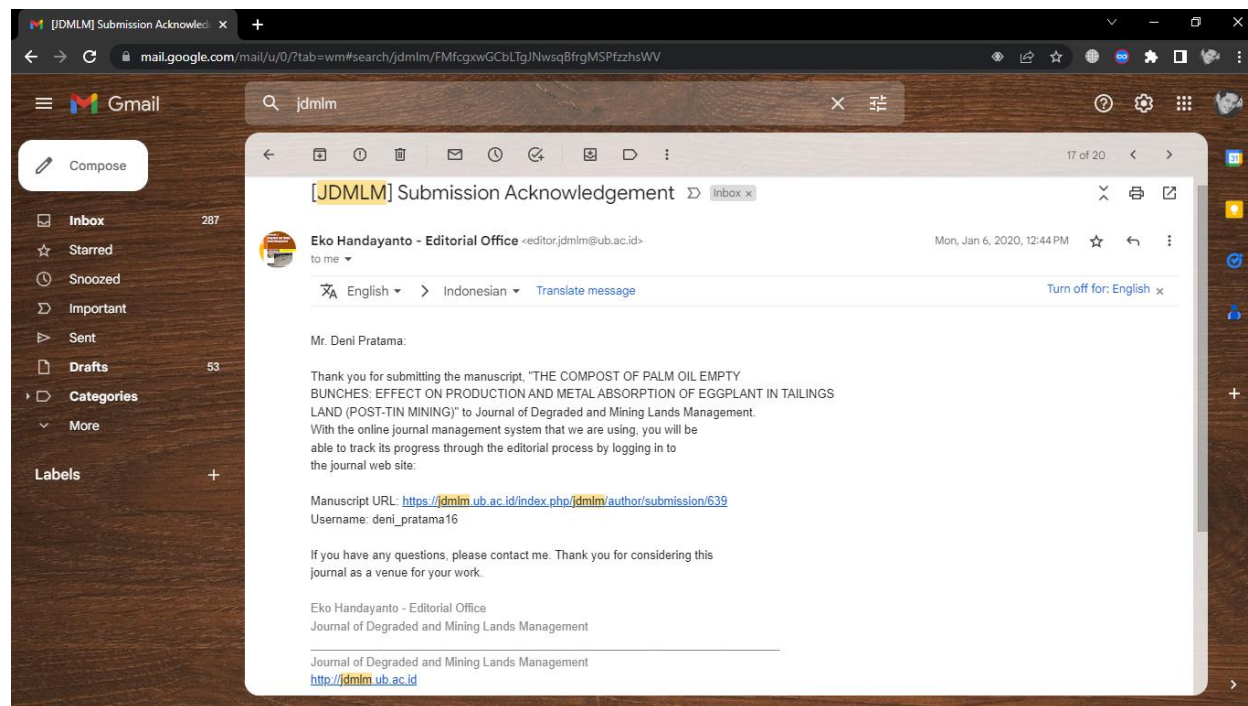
[JDMLM] Submission Acknowled ×

mail.google.com/mail/u/0/?tab=wm#search/jdmlm/FMfcgxwGCbLTgJNwsqBfrgMSPfzzhsWV

Gmail

jdmlm

Compose

Inbox 287
Starred
Snoozed
Important
Sent
Drafts 53
Categories
More

Labels +

17 of 20

[JDMLM] Submission Acknowledgement Inbox ×

Eko Handayanto - Editorial Office <editor.jdmlm@ub.ac.id>
to me

Mon, Jan 6, 2020, 12:44 PM

English > Indonesian Translate message

Turn off for: English ×

Mr. Deni Pratama:

Thank you for submitting the manuscript, "THE COMPOST OF PALM OIL EMPTY BUNCHES: EFFECT ON PRODUCTION AND METAL ABSORPTION OF EGGPLANT IN TAILINGS LAND (POST-TIN MINING)" to Journal of Degraded and Mining Lands Management. With the online journal management system that we are using, you will be able to track its progress through the editorial process by logging in to the journal web site:

Manuscript URL: https://jdmlm.ub.ac.id/index.php/jdmlm/author/submission/639
Username: deni_pratama16

If you have any questions, please contact me. Thank you for considering this journal as a venue for your work.

Eko Handayanto - Editorial Office
Journal of Degraded and Mining Lands Management

Journal of Degraded and Mining Lands Management
http://jdmlm.ub.ac.id